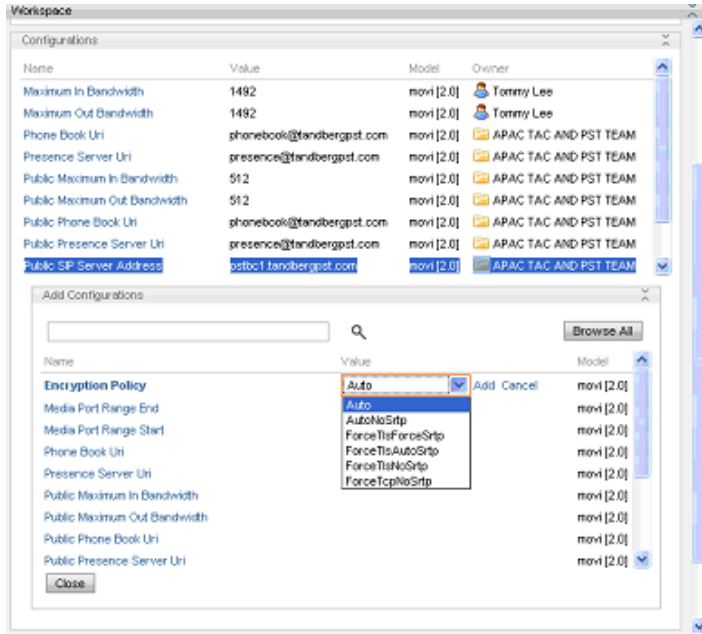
Workspace

Configurations

| Name | Value | Model | Owner |
|---|---|---|---|
| Maximum In Bandwidth | 1492 | movi [2.0] | Tommy Lee |
| Maximum Out Bandwidth | 1492 | movi [2.0] | Tommy Lee |
| Phone Book Uri | phonebook@tandbergpst.com | movi [2.0] | APAC TAC AND PST TEAM |
| Presence Server Uri | presence@tandbergpst.com | movi [2.0] | APAC TAC AND PST TEAM |
| Public Maximum In Bandwidth | 512 | movi [2.0] | APAC TAC AND PST TEAM |
| Public Maximum Out Bandwidth | 512 | movi [2.0] | APAC TAC AND PST TEAM |
| Public Phone Book Uri | phonebook@tandbergpst.com | movi [2.0] | APAC TAC AND PST TEAM |
| Public Presence Server Uri | presence@tandbergpst.com | movi [2.0] | APAC TAC AND PST TEAM |
| Public SIP Server Address | pstbc1.tandbergpst.com | movi [2.0] | APAC TAC AND PST TEAM |

Add Configurations

Browse All

| Name | Value | Model |
|---|---|---|
| Encryption Policy | Auto — Add Cancel | movi [2.0] |
| Media Port Range End | | movi [2.0] |
| Media Port Range Start | | movi [2.0] |
| Phone Book Uri | | movi [2.0] |
| Presence Server Uri | | movi [2.0] |
| Public Maximum In Bandwidth | | movi [2.0] |
| Public Maximum Out Bandwidth | | movi [2.0] |
| Public Phone Book Uri | | movi [2.0] |
| Public Presence Server Uri | | movi [2.0] |

Auto
AutoNoSrtp
ForceTlsForceSrtp
ForceTlsAutoSrtp
ForceTlsNoSrtp
ForceTcpNoSrtp

Close